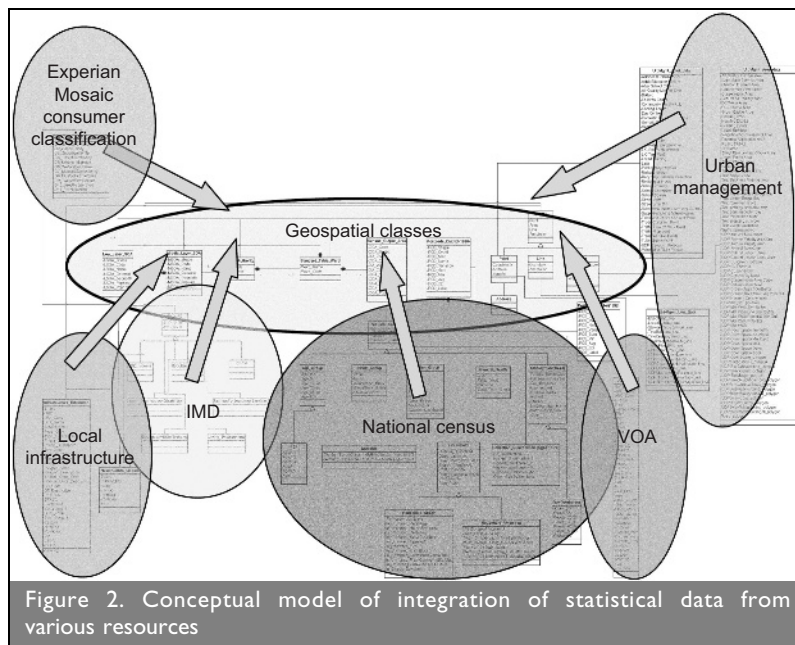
Experian Mosaic consumer classification

Urban management

Geospatial classes

IMD

Local infrastructure

National census

VOA

Figure 2. Conceptual model of integration of statistical data from various resources